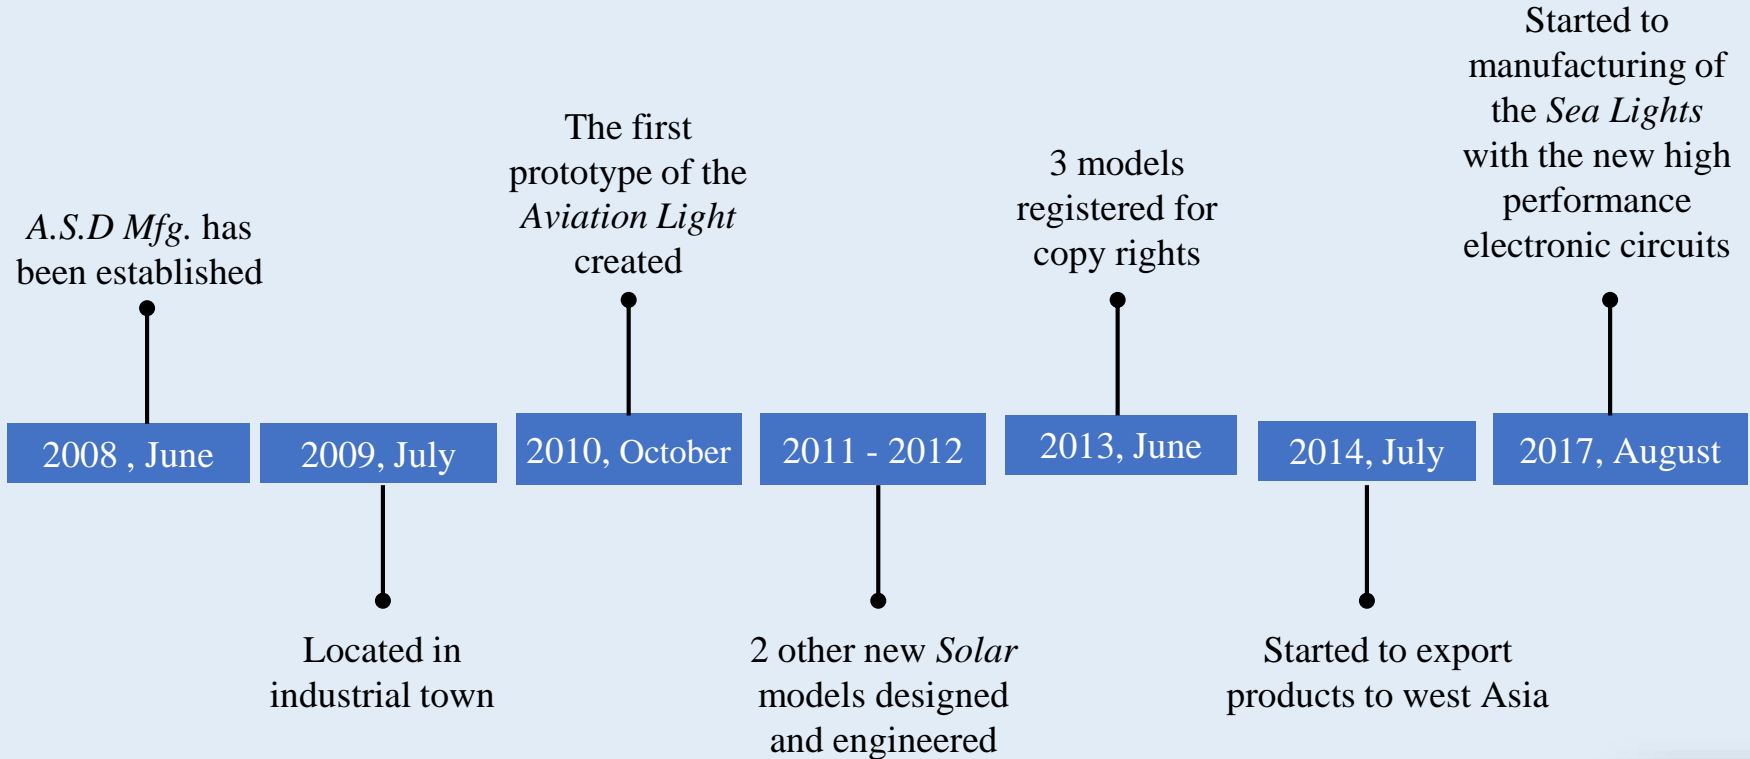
A.S.D Mfg. has been established

2008 , June

2009, July

Located in industrial town

The first prototype of the Aviation Light created

2010, October

2011 - 2012

2 other new Solar models designed and engineered

3 models registered for copy rights

2013, June

2014, July

Started to export products to west Asia

Started to manufacturing of the Sea Lights with the new high performance electronic circuits

2017, August